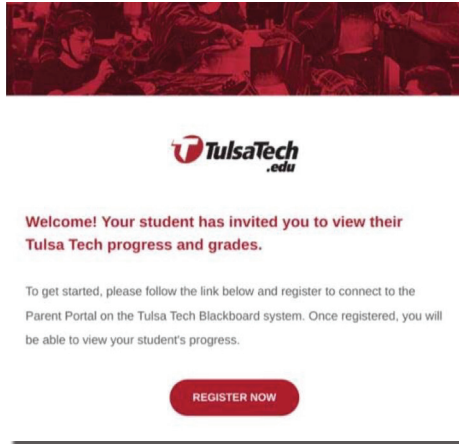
TulsaTech
.edu

Welcome! Your student has invited you to view their Tulsa Tech progress and grades.

To get started, please follow the link below and register to connect to the Parent Portal on the Tulsa Tech Blackboard system. Once registered, you will be able to view your student's progress.

REGISTER NOW